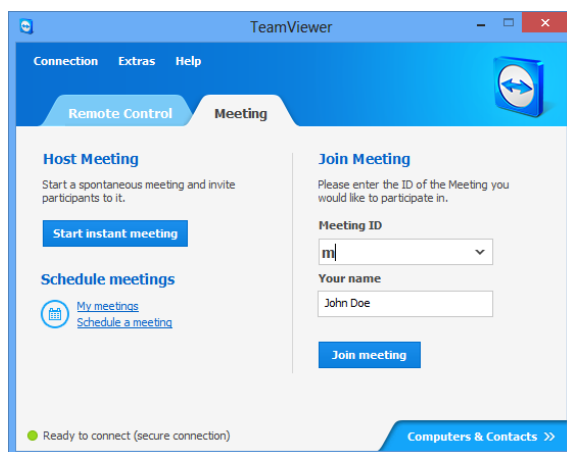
TeamViewer

Connection Extras Help

Remote Control Meeting

Host Meeting

Start a spontaneous meeting and invite participants to it.

Start instant meeting

Schedule meetings

My meetings
Schedule a meeting

Join Meeting

Please enter the ID of the Meeting you would like to participate in.

Meeting ID

m

Your name

John Doe

Join meeting

Ready to connect (secure connection)

Computers & Contacts »